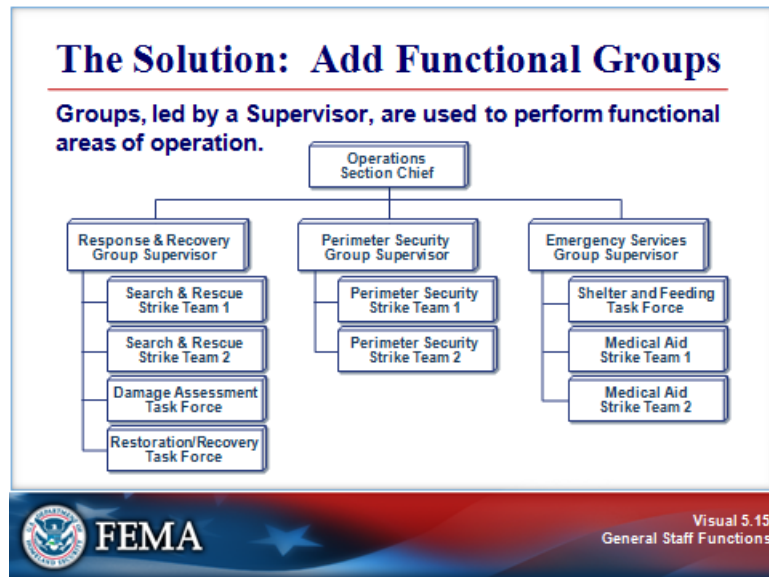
The Solution: Add Functional Groups

Groups, led by a Supervisor, are used to perform functional areas of operation.

Operations Section Chief

Response & Recovery Group Supervisor

Search & Rescue Strike Team 1

Search & Rescue Strike Team 2

Damage Assessment Task Force

Restoration/Recovery Task Force

Perimeter Security Group Supervisor

Perimeter Security Strike Team 1

Perimeter Security Strike Team 2

Emergency Services Group Supervisor

Shelter and Feeding Task Force

Medical Aid Strike Team 1

Medical Aid Strike Team 2

FEMA

Visual 5.15
General Staff Functions